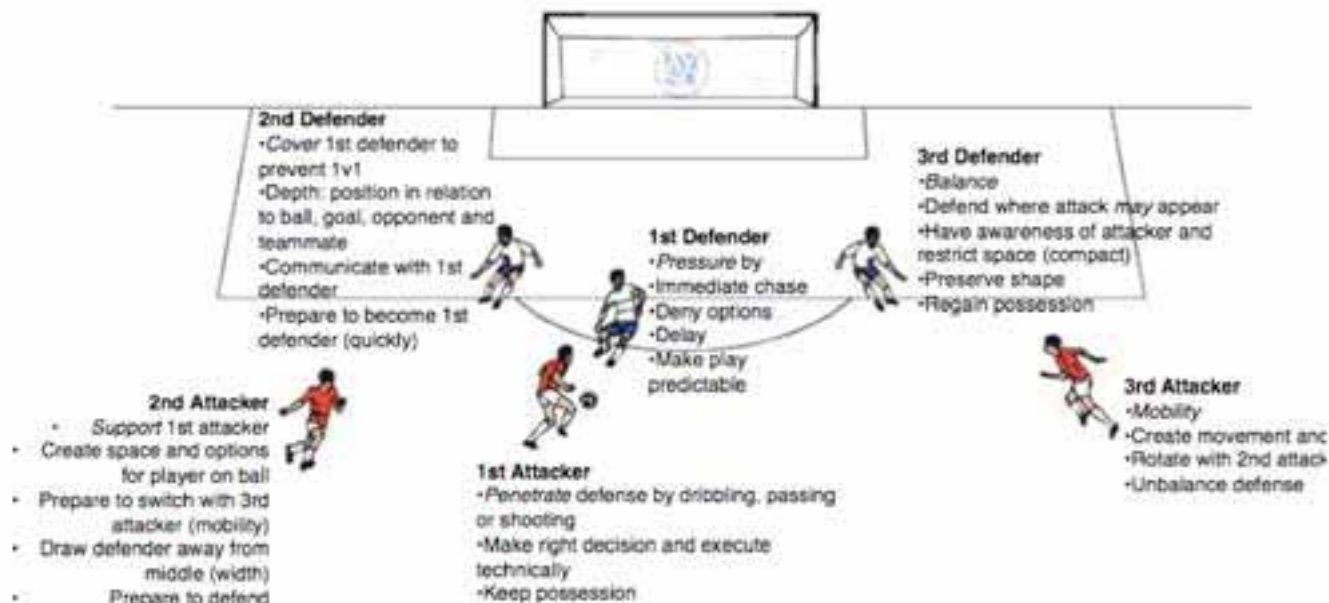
2nd Defender
•*Cover* 1st defender to prevent 1v1
•Depth: position in relation to ball, goal, opponent and teammate
•Communicate with 1st defender
•Prepare to become 1st defender (quickly)

1st Defender
•*Pressure* by
•Immediate chase
•Deny options
•Delay
•Make play predictable

3rd Defender
•*Balance*
•Defend where attack *may* appear
•Have awareness of attacker and restrict space (compact)
•Preserve shape
•Regain possession

2nd Attacker
• *Support* 1st attacker
• Create space and options for player on ball
• Prepare to switch with 3rd attacker (mobility)
• Draw defender away from middle (width)
• Prepare to defend

1st Attacker
•*Penetrate* defense by dribbling, passing or shooting
•Make right decision and execute technically
•Keep possession

3rd Attacker
•*Mobility*
•Create movement anc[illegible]
•Rotate with 2nd attac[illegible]
•Unbalance defense